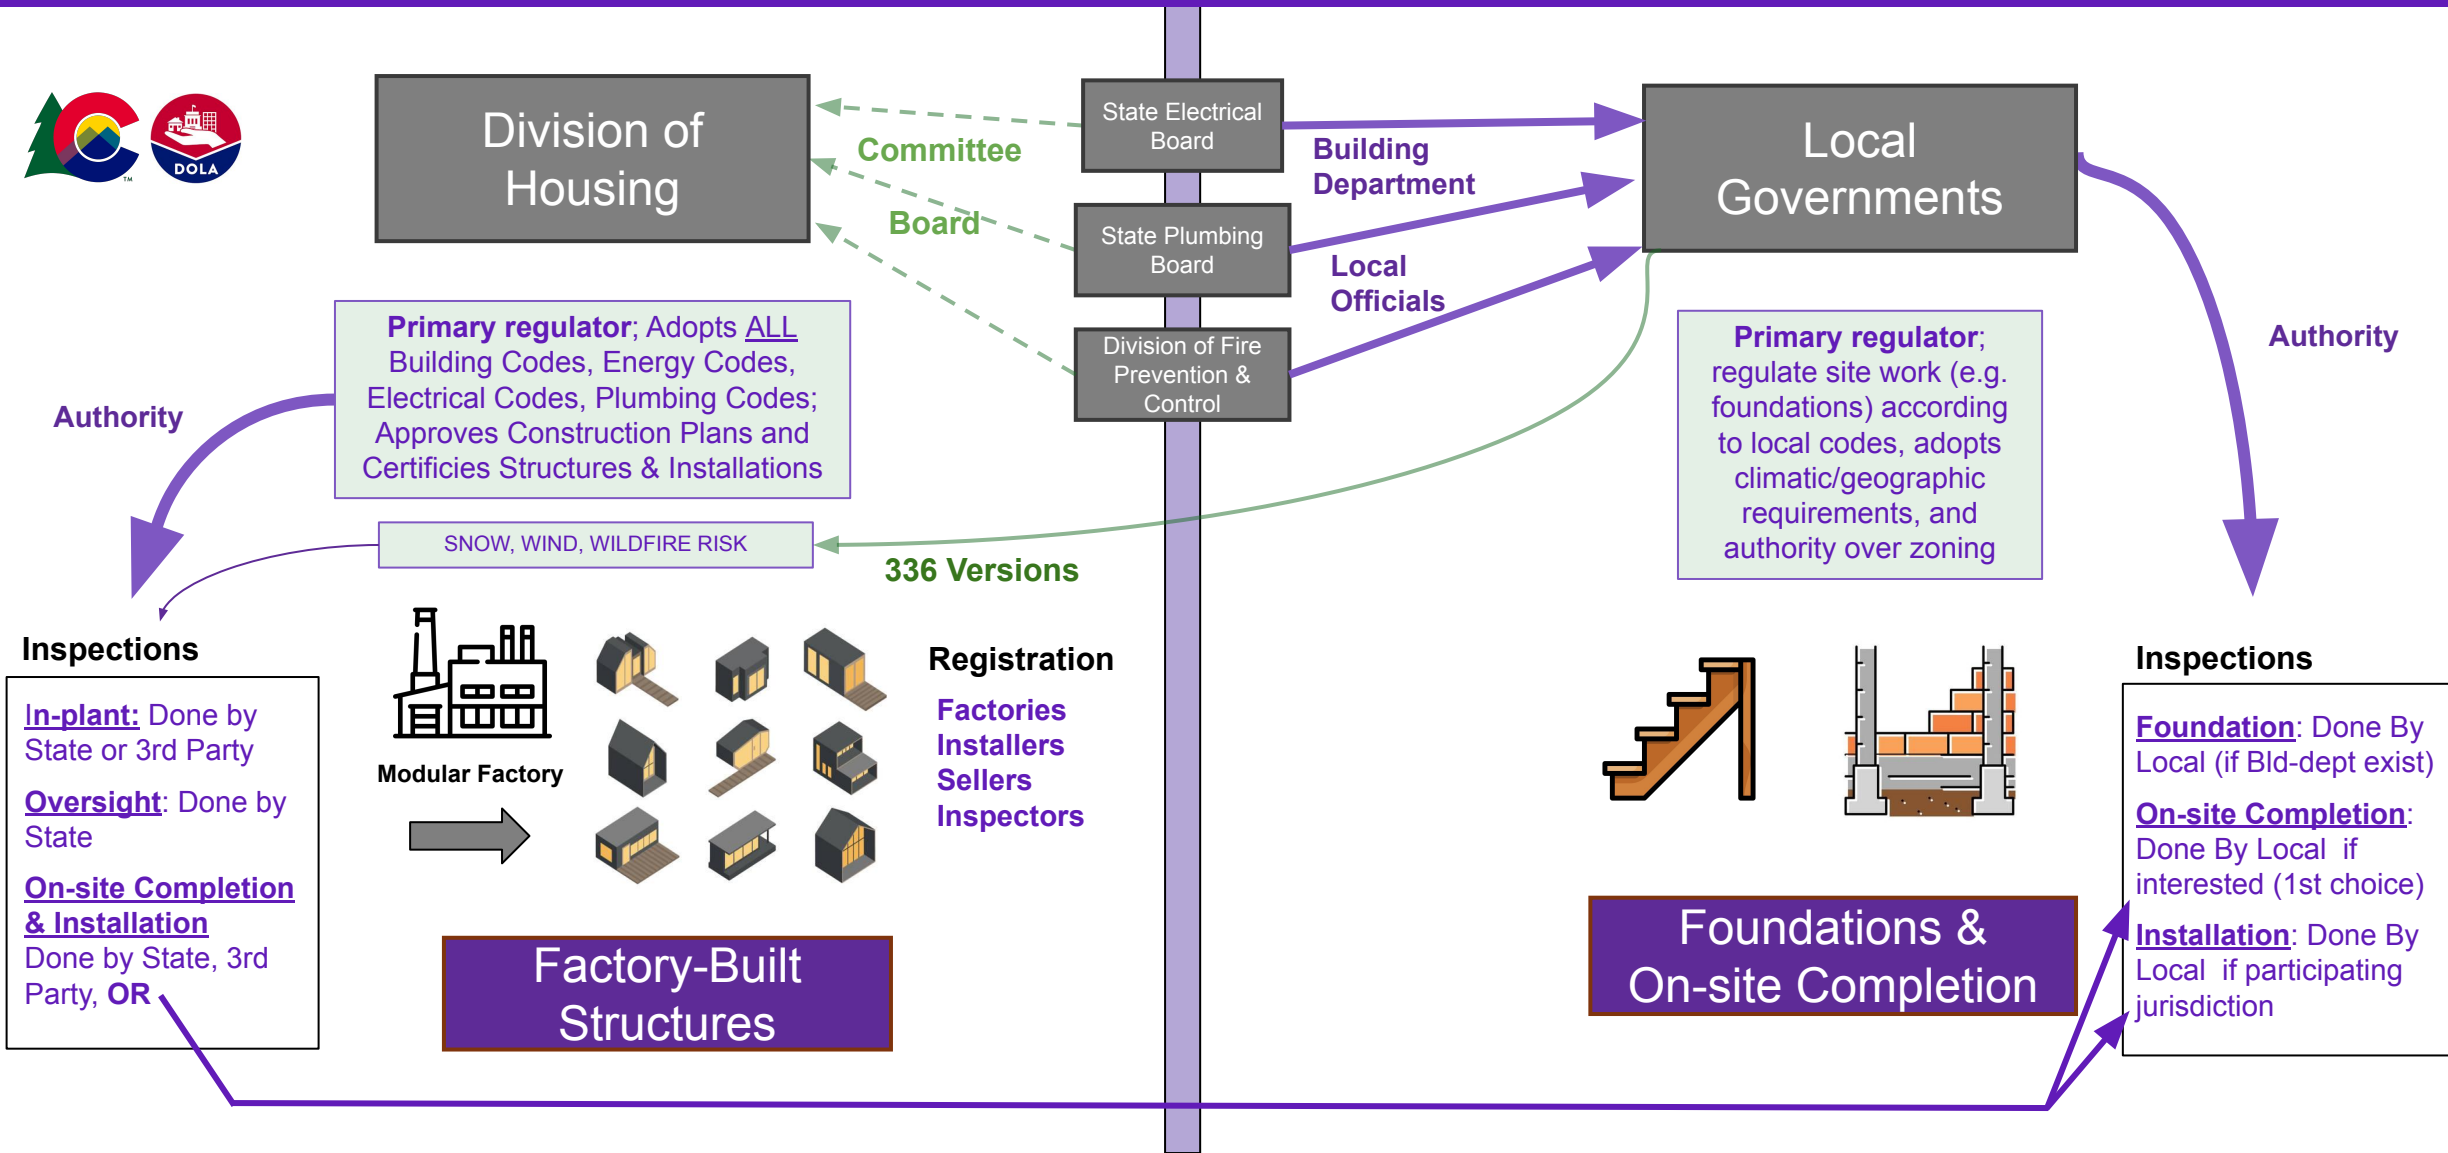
DOLA

Division of Housing

Committee

Board

State Electrical Board

State Plumbing Board

Division of Fire Prevention & Control

Building Department

Local Officials

Local Governments

Primary regulator; Adopts ALL Building Codes, Energy Codes, Electrical Codes, Plumbing Codes; Approves Construction Plans and Certificies Structures & Installations

Authority

SNOW, WIND, WILDFIRE RISK

336 Versions

Primary regulator; regulate site work (e.g. foundations) according to local codes, adopts climatic/geographic requirements, and authority over zoning

Authority

Inspections

In-plant: Done by State or 3rd Party

Oversight: Done by State

On-site Completion & Installation Done by State, 3rd Party, OR

Modular Factory

Registration

Factories
Installers
Sellers
Inspectors

Factory-Built Structures

Foundations & On-site Completion

Inspections

Foundation: Done By Local (if Bld-dept exist)

On-site Completion: Done By Local if interested (1st choice)

Installation: Done By Local if participating jurisdiction